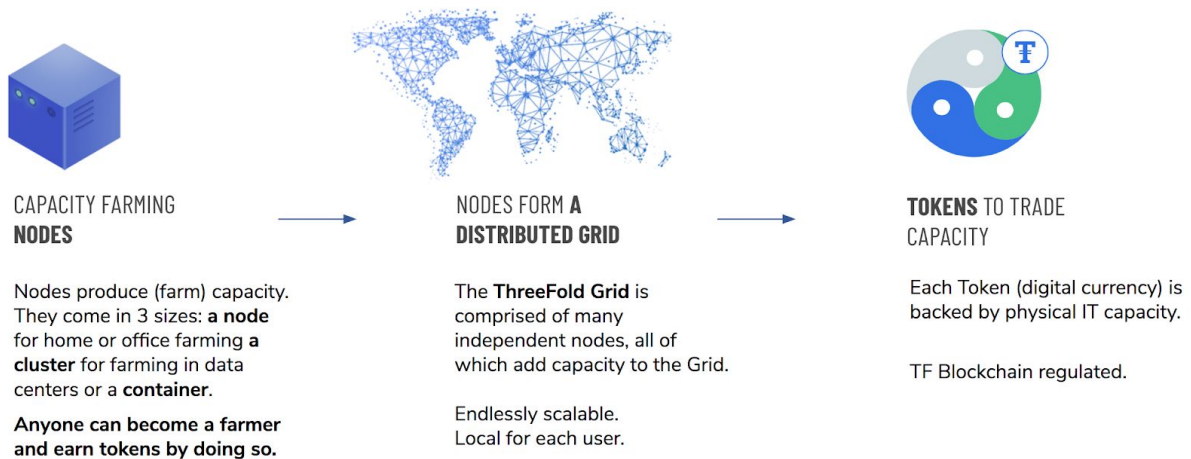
CAPACITY FARMING
NODES

Nodes produce (farm) capacity. They come in 3 sizes: a node for home or office farming a cluster for farming in data centers or a container.

Anyone can become a farmer and earn tokens by doing so.

NODES FORM A
DISTRIBUTED GRID

The ThreeFold Grid is comprised of many independent nodes, all of which add capacity to the Grid.

Endlessly scalable.
Local for each user.

TOKENS TO TRADE
CAPACITY

Each Token (digital currency) is backed by physical IT capacity.

TF Blockchain regulated.